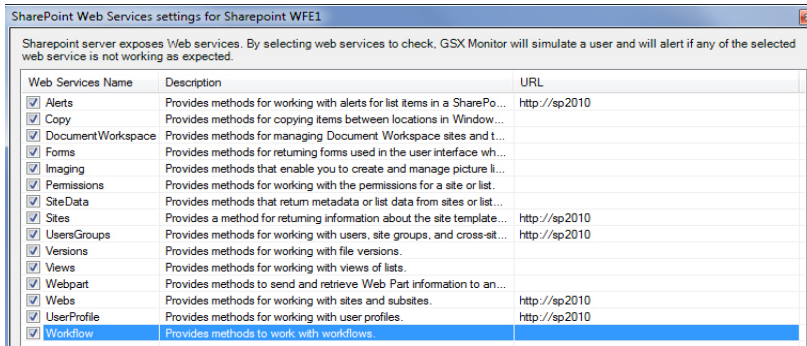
SharePoint Web Services settings for Sharepoint WFE1

Sharepoint server exposes Web services. By selecting web services to check, GSX Monitor will simulate a user and will alert if any of the selected web service is not working as expected.

| Web Services Name | Description | URL |
|---|---|---|
| Alerts | Provides methods for working with alerts for list items in a SharePo... | http://sp2010 |
| Copy | Provides methods for copying items between locations in Window... | |
| DocumentWorkspace | Provides methods for managing Document Workspace sites and t... | |
| Forms | Provides methods for returning forms used in the user interface wh... | |
| Imaging | Provides methods that enable you to create and manage picture li... | |
| Permissions | Provides methods for working with the permissions for a site or list. | |
| SiteData | Provides methods that return metadata or list data from sites or list... | |
| Sites | Provides a method for returning information about the site template... | http://sp2010 |
| UsersGroups | Provides methods for working with users, site groups, and cross-sit... | http://sp2010 |
| Versions | Provides methods for working with file versions. | |
| Views | Provides methods for working with views of lists. | |
| Webpart | Provides methods to send and retrieve Web Part information to an... | |
| Webs | Provides methods for working with sites and subsites. | http://sp2010 |
| UserProfile | Provides methods for working with user profiles. | http://sp2010 |
| Workflow | Provides methods to work with workflows. | |